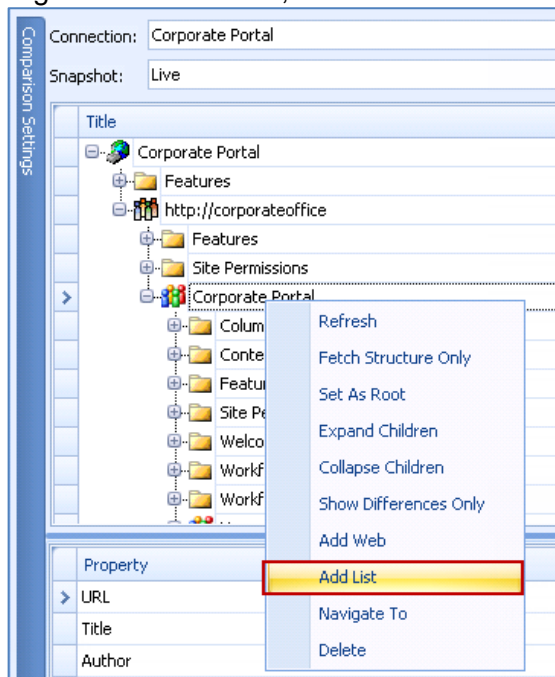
Comparison Settings

Connection: Corporate Portal

Snapshot: Live

Title

Corporate Portal

Features

http://corporateoffice

Features

Site Permissions

Corporate Portal

Colum

Conte

Featu

Site Pe

Welco

Workf

Workf

Refresh

Fetch Structure Only

Set As Root

Expand Children

Collapse Children

Show Differences Only

Add Web

Add List

Navigate To

Delete

Property

URL

Title

Author